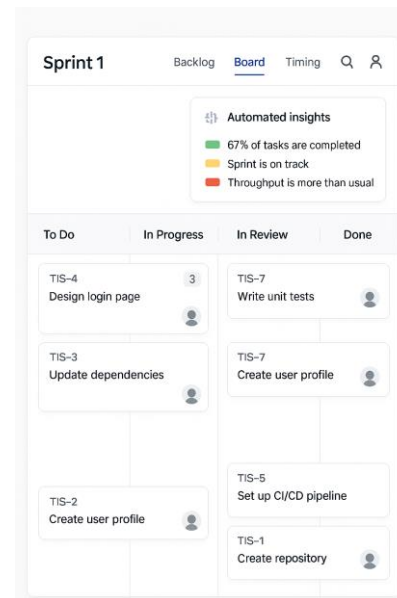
Sprint 1

Backlog Board Timing

Automated insights

67% of tasks are completed

Sprint is on track

Throughput is more than usual

| To Do | In Progress | In Review | Done |
|---|---|---|---|

TIS-4
Design login page
3

TIS-3
Update dependencies

TIS-2
Create user profile

TIS-7
Write unit tests

TIS-7
Create user profile

TIS-5
Set up CI/CD pipeline

TIS-1
Create repository